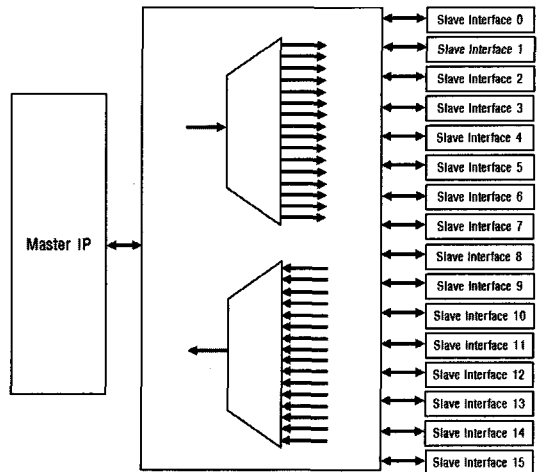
Master IP

Slave Interface 0
Slave Interface 1
Slave Interface 2
Slave Interface 3
Slave Interface 4
Slave Interface 5
Slave Interface 6
Slave Interface 7
Slave Interface 8
Slave Interface 9
Slave Interface 10
Slave Interface 11
Slave Interface 12
Slave Interface 13
Slave Interface 14
Slave Interface 15